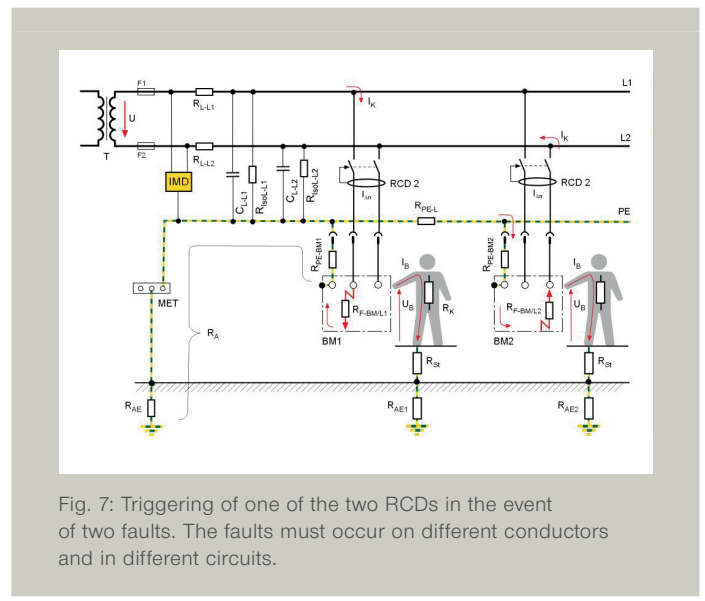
L1

L2

PE

F1

F2

U

T

$R_{L-L1}$

$R_{L-L2}$

IMD

$C_{L-L1}$

$R_{IsoL-L1}$

$C_{L-L2}$

$R_{IsoL-L2}$

$I_K$

$I_K$

RCD 2

RCD 2

$I_{\Delta n}$

$I_{\Delta n}$

$R_{PE-L}$

$R_{PE-BM1}$

$R_{PE-BM2}$

$I_B$

$I_B$

$U_B$

$U_B$

$R_K$

$R_{F-BM/L1}$

$R_{F-BM/L2}$

BM1

BM2

MET

$R_A$

$R_{St}$

$R_{St}$

$R_{AE}$

$R_{AE1}$

$R_{AE2}$

Fig. 7: Triggering of one of the two RCDs in the event of two faults. The faults must occur on different conductors and in different circuits.